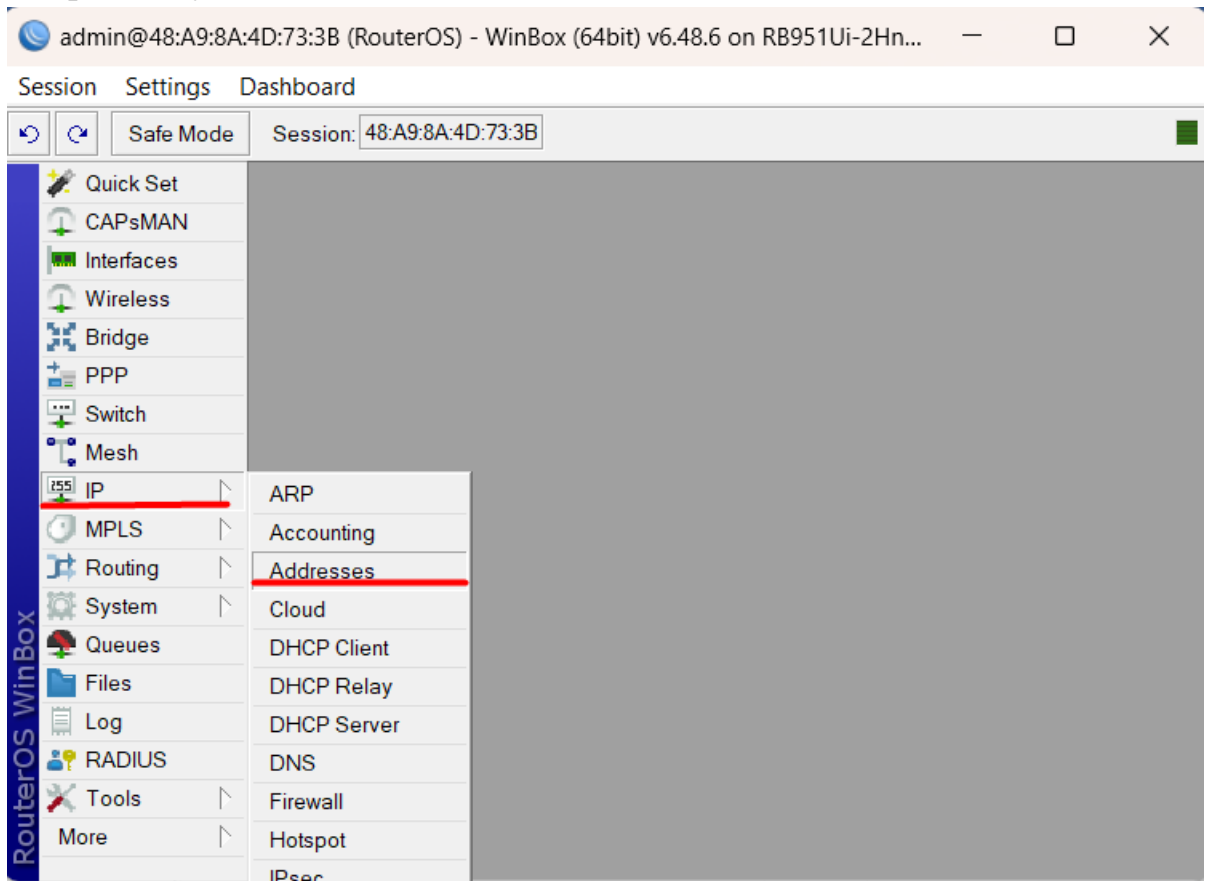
admin@48:A9:8A:4D:73:3B (RouterOS) - WinBox (64bit) v6.48.6 on RB951Ui-2Hn...

Session Settings Dashboard

Safe Mode Session: 48:A9:8A:4D:73:3B

Quick Set
CAPsMAN
Interfaces
Wireless
Bridge
PPP
Switch
Mesh
255 IP
MPLS
Routing
System
Queues
Files
Log
RADIUS
Tools
More

ARP
Accounting
Addresses
Cloud
DHCP Client
DHCP Relay
DHCP Server
DNS
Firewall
Hotspot
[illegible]

RouterOS WinBox